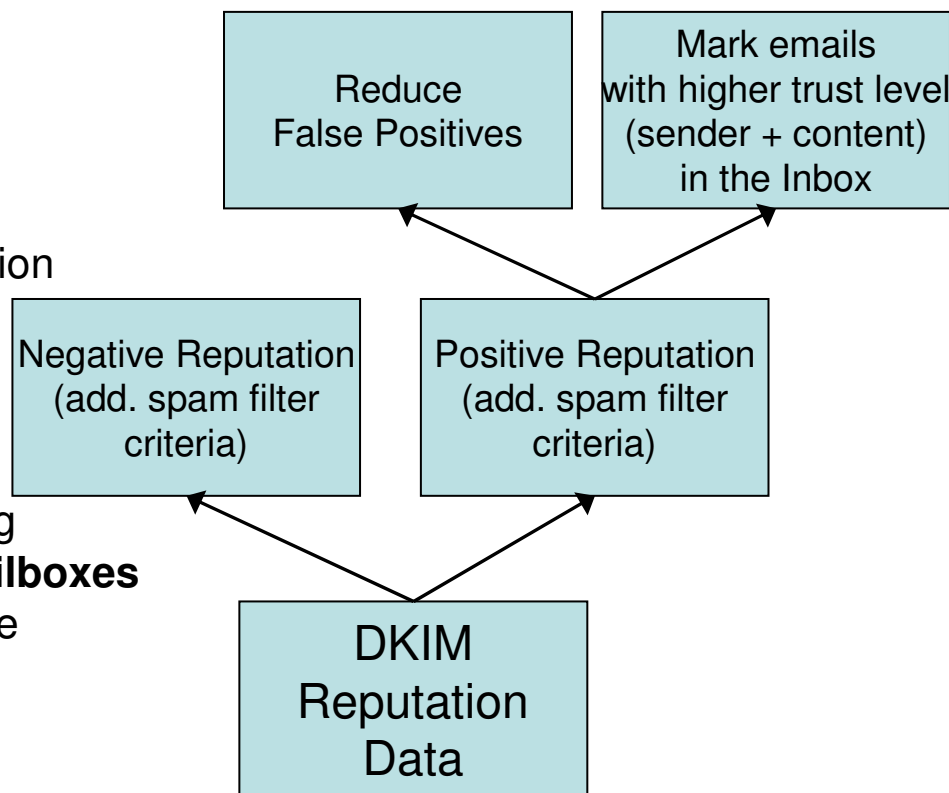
Reduce False Positives

Mark emails with higher trust level (sender + content) in the Inbox

ion

Negative Reputation (add. spam filter criteria)

Positive Reputation (add. spam filter criteria)

g
**ilboxes**
e

DKIM Reputation Data